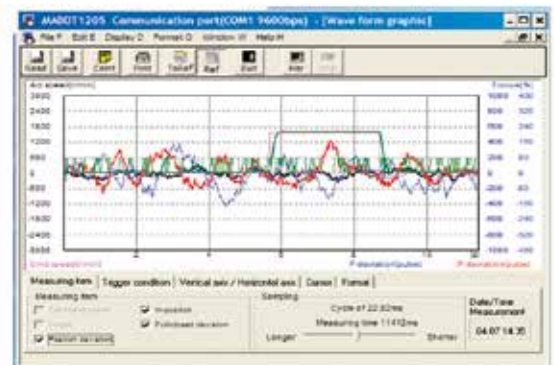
MABDT1205 Communication port(COM1 9600bps) - [Wave form graphic]

File F Edit E Display D Format O Window W Help H

Act speed[r/min]

2400
2400
1800
1200
600
0
-600
-1200
-1800
-2400
-3000

Torque[%]

Cmd speed[r/min]

P deviation[pulse]

Measuring item | Trigger condition | Vertical axis / Horizontal axis | Cursor | Format

Measuring item

Position deviation

Sampling

Cycle of 22.82ms

Measuring time 11412ms

Longer

Shorter

Date/Time Measurement

04.07 18:35